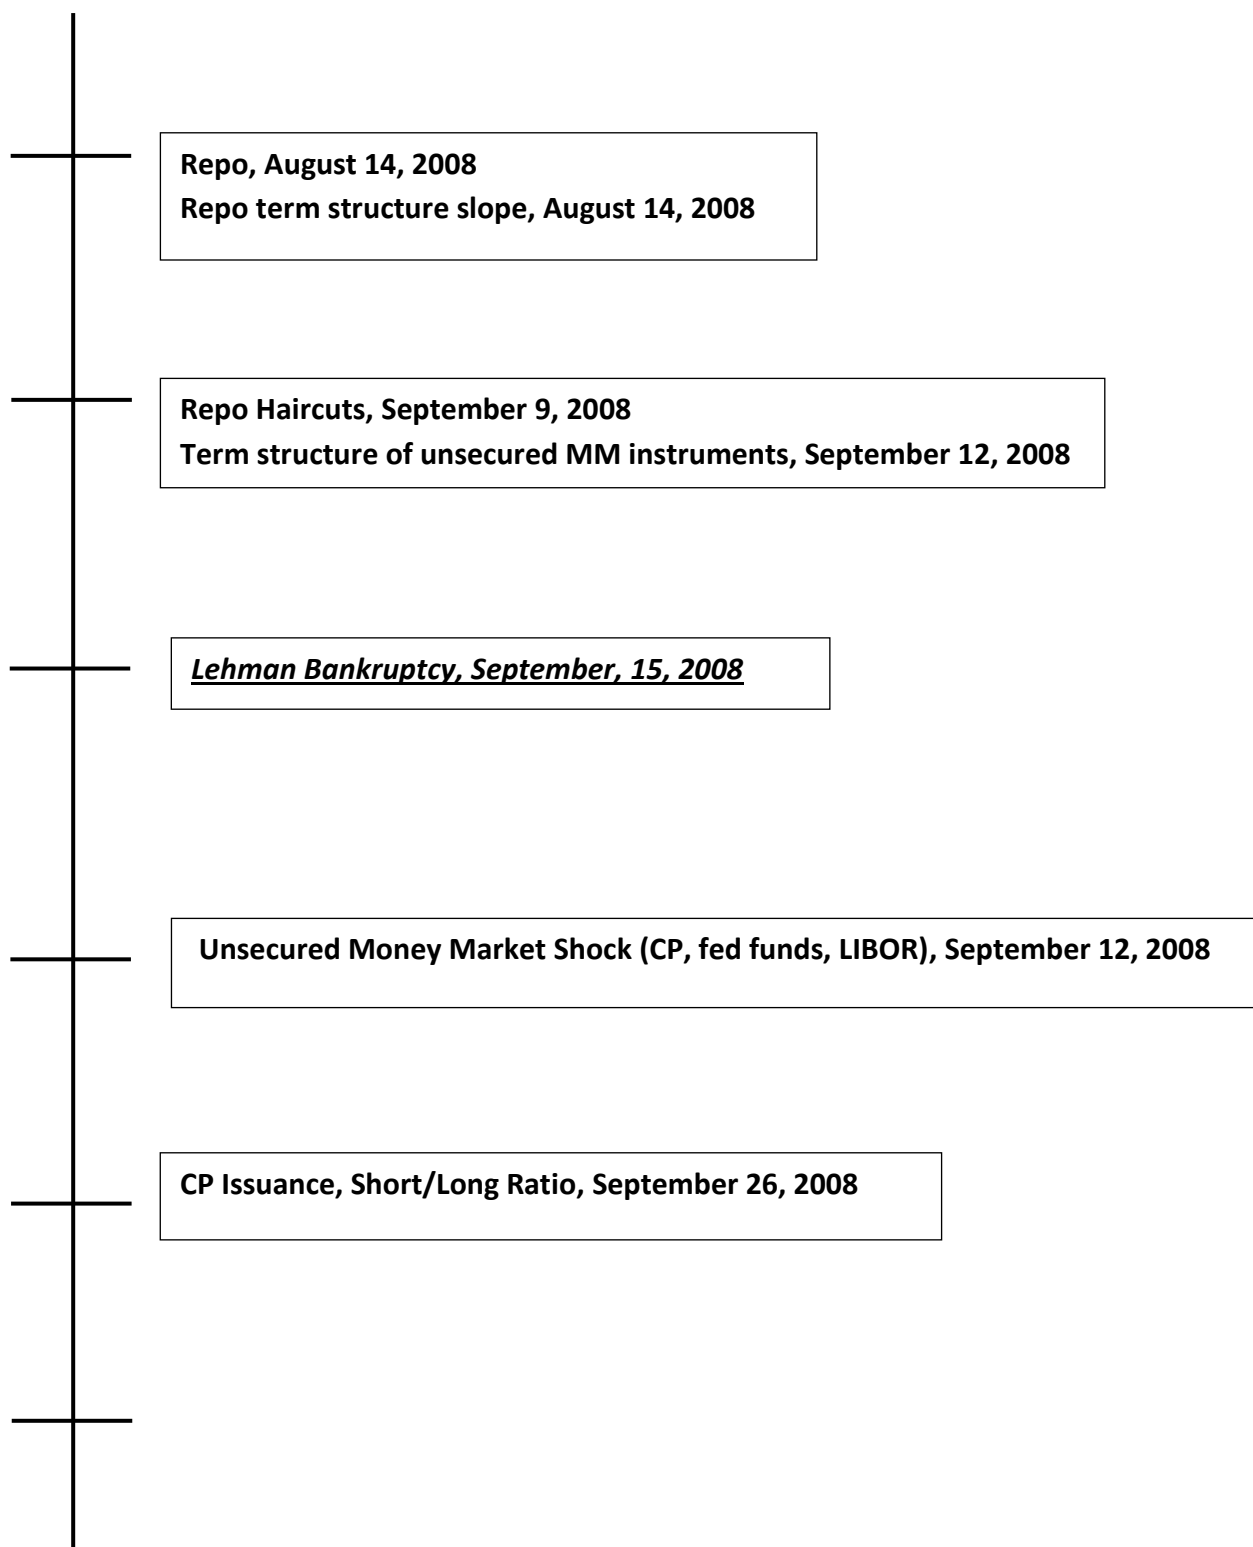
Repo, August 14, 2008
Repo term structure slope, August 14, 2008

Repo Haircuts, September 9, 2008
Term structure of unsecured MM instruments, September 12, 2008

Lehman Bankruptcy, September, 15, 2008

Unsecured Money Market Shock (CP, fed funds, LIBOR), September 12, 2008

CP Issuance, Short/Long Ratio, September 26, 2008